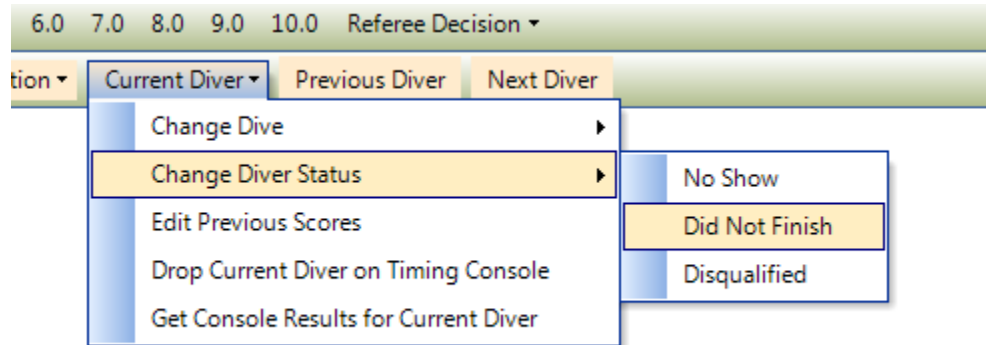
6.0 7.0 8.0 9.0 10.0 Referee Decision ▾

tion ▾ Current Diver ▾ Previous Diver Next Diver

Change Dive ▸
Change Diver Status ▸
Edit Previous Scores
Drop Current Diver on Timing Console
Get Console Results for Current Diver

No Show
Did Not Finish
Disqualified